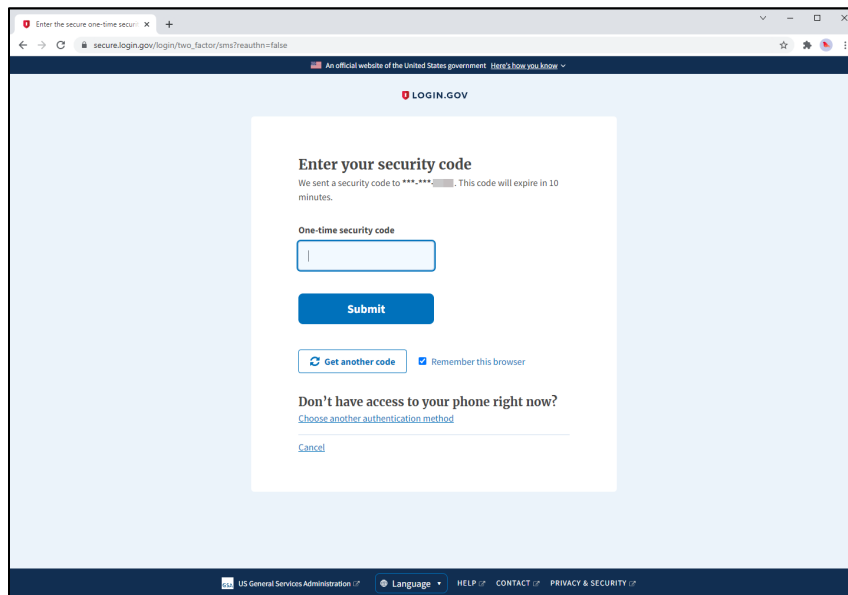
Enter the secure one-time securi ×
+

secure.login.gov/login/two_factor/sms?reauthn=false

An official website of the United States government Here's how you know

LOGIN.GOV

Enter your security code

We sent a security code to ***-***-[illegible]. This code will expire in 10 minutes.

One-time security code

Submit

Get another code

Remember this browser

Don't have access to your phone right now?

Choose another authentication method

Cancel

GSA US General Services Administration

Language

HELP

CONTACT

PRIVACY & SECURITY